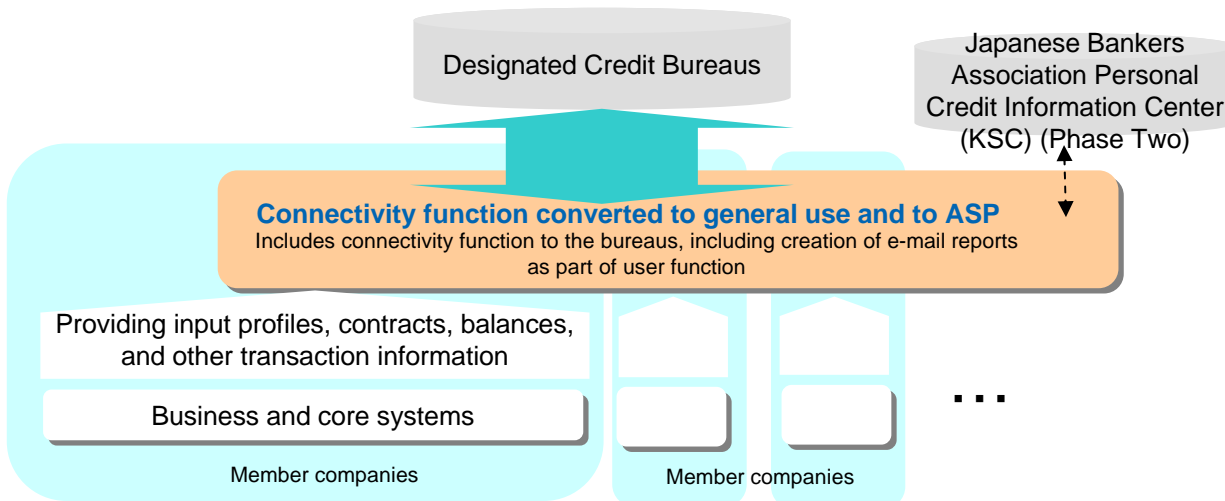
Designated Credit Bureaus

Japanese Bankers Association Personal Credit Information Center (KSC) (Phase Two)

Connectivity function converted to general use and to ASP

Includes connectivity function to the bureaus, including creation of e-mail reports as part of user function

Providing input profiles, contracts, balances, and other transaction information

Business and core systems

Member companies

Member companies

...